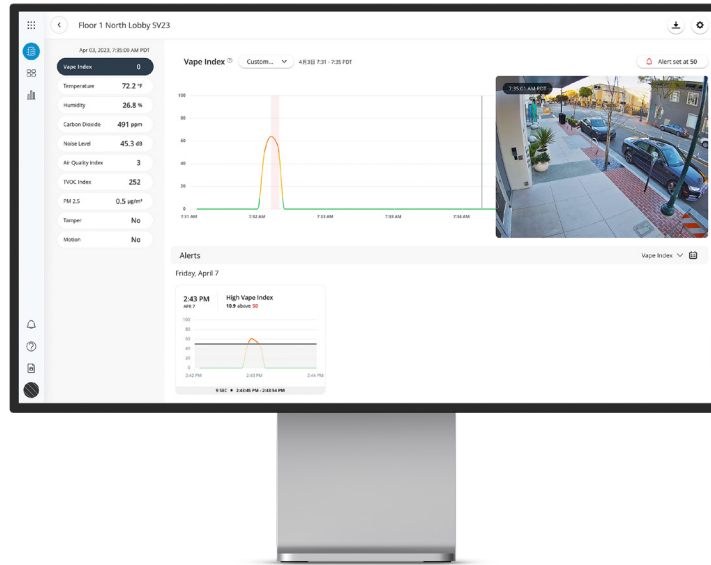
Floor 1 North Lobby SV23

Apr 03, 2023, 7:35:00 AM PDT

| | |
|---|---|
| Vape Index | 0 |
| Temperature | 72.2 °F |
| Humidity | 26.8 % |
| Carbon Dioxide | 491 ppm |
| Noise Level | 45.3 dB |
| Air Quality Index | 3 |
| TVOC Index | 252 |
| PM 2.5 | 0.5 µg/m³ |
| Tamper | No |
| Motion | No |

Vape Index Custom... 4月3日 7:31 - 7:35 PDT

Alert set at 50

100
80
60
40
20
0
7:31 AM 7:32 AM 7:33 AM 7:33 AM 7:34 AM

7:35:01 AM PDT

Alerts

Vape Index

Friday, April 7

2:43 PM
APR 7

High Vape Index
10.9 above 50

100
80
60
40
20
0
2:42 PM 2:43 PM 2:44 PM

9 SEC • 2:43:45 PM - 2:43:54 PM